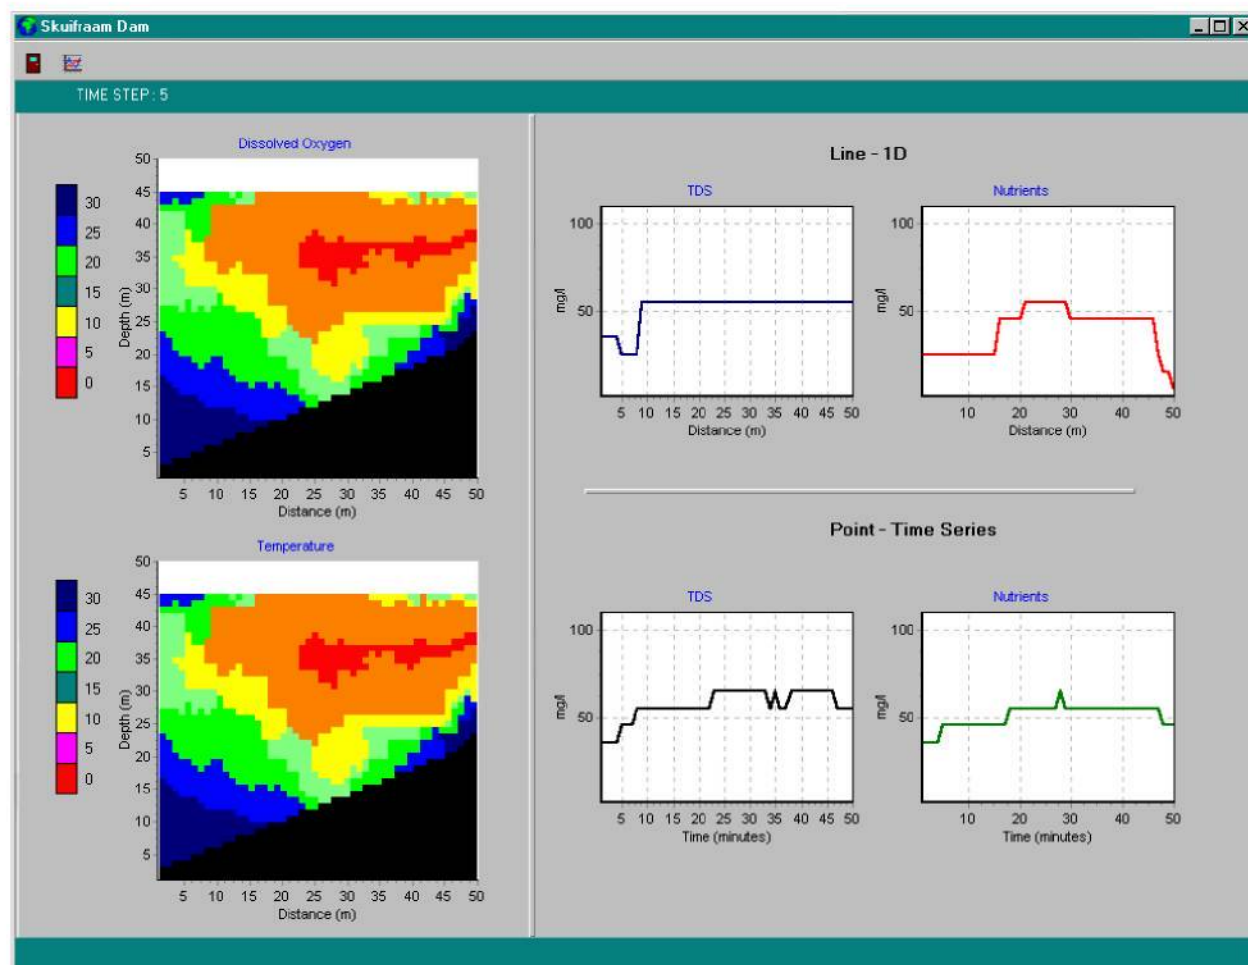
Skuifraam Dam

TIME STEP: 5

Dissolved Oxygen

30
25
20
15
10
5
0

Depth (m)
50
45
40
35
30
25
20
15
10
5

5 10 15 20 25 30 35 40 45 50
Distance (m)

Temperature

30
25
20
15
10
5
0

Depth (m)
50
45
40
35
30
25
20
15
10
5

5 10 15 20 25 30 35 40 45 50
Distance (m)

Line - 1D

TDS
mg/l
100
50
5 10 15 20 25 30 35 40 45 50
Distance (m)

Nutrients
mg/l
100
50
10 20 30 40 50
Distance (m)

Point - Time Series

TDS
mg/l
100
50
5 10 15 20 25 30 35 40 45 50
Time (minutes)

Nutrients
mg/l
100
50
10 20 30 40 50
Time (minutes)